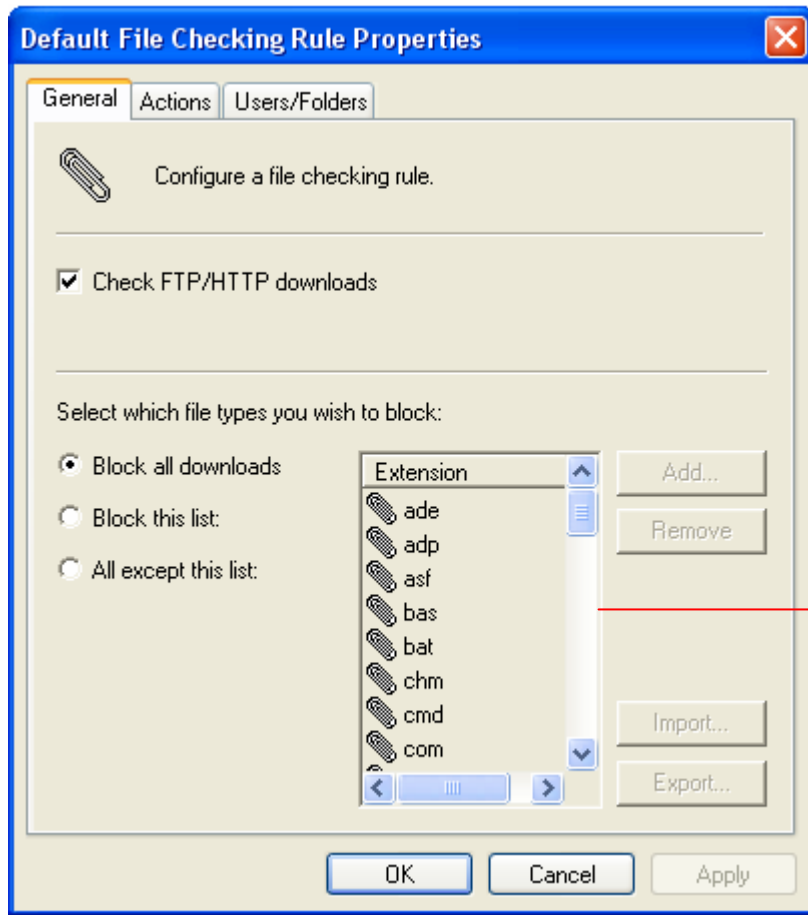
Default File Checking Rule Properties

General | Actions | Users/Folders

Configure a file checking rule.

Check FTP/HTTP downloads

Select which file types you wish to block:

Block all downloads

Block this list:

All except this list:

| Extension |
|---|
| ade |
| adp |
| asf |
| bas |
| bat |
| chm |
| cmd |
| com |

Add...

Remove

Import...

Export...

OK

Cancel

Apply